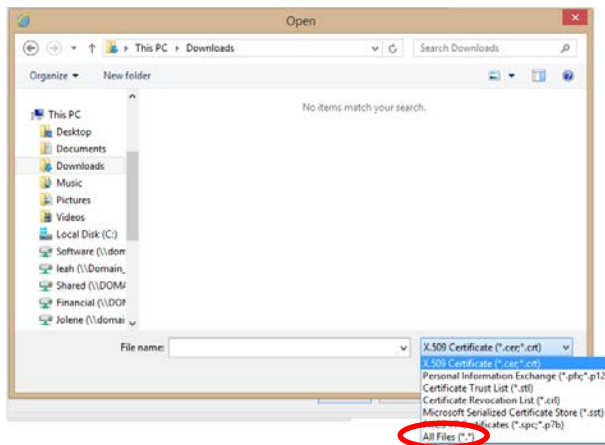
Open

This PC ▸ Downloads

Search Downloads

Organize ▾

New folder

No items match your search.

This PC

Desktop

Documents

Downloads

Music

Pictures

Videos

Local Disk (C:)

Software (\\dom

leah (\\Domain_

Shared (\\DOMA

Financial (\\DOI

Jolene (\\domai

File name:

X.509 Certificate (*.cer;*.crt)

X.509 Certificate (*.cer;*.crt)

Personal Information Exchange (*.pfx;*.p12

Certificate Trust List (*.stl)

Certificate Revocation List (*.crl)

Microsoft Serialized Certificate Store (*.sst)

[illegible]ificates (*.spc;*.p7b)

All Files (*.*)